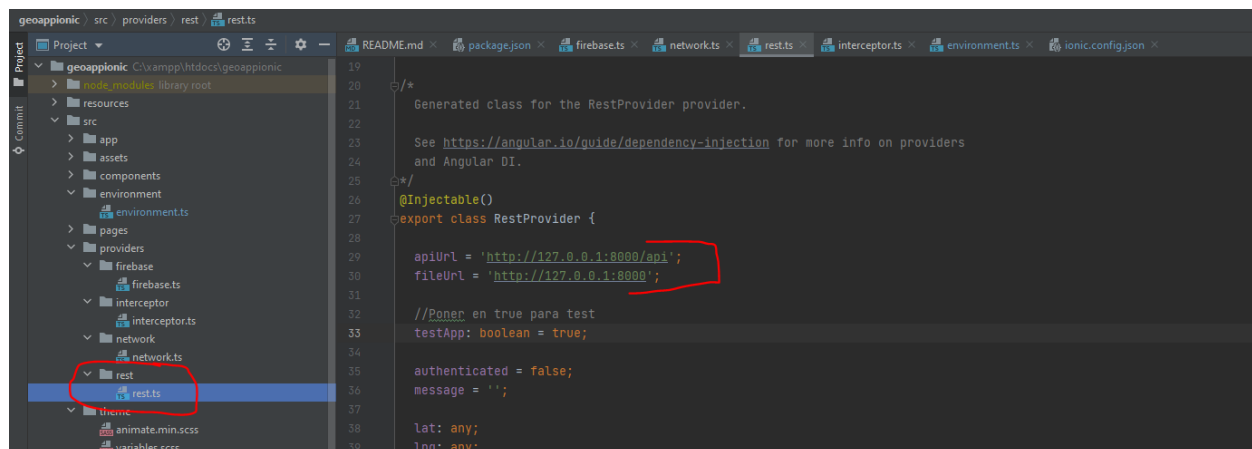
geoappionic 〉 src 〉 providers 〉 rest 〉 rest.ts

Project ▾

Project
Commit

geoappionic C:\xampp\htdocs\geoappionic
node_modules library root
resources
src
app
assets
components
environment
environment.ts
pages
providers
firebase
firebase.ts
interceptor
interceptor.ts
network
network.ts
rest
rest.ts
theme
animate.min.scss
variables.scss

README.md × package.json × firebase.ts × network.ts × rest.ts × interceptor.ts × environment.ts × ionic.config.json ×

19
20 /*
21 Generated class for the RestProvider provider.
22
23 See https://angular.io/guide/dependency-injection for more info on providers
24 and Angular DI.
25 */
26 @Injectable()
27 export class RestProvider {
28
29 apiUrl = 'http://127.0.0.1:8000/api';
30 fileUrl = 'http://127.0.0.1:8000';
31
32 //Poner en true para test
33 testApp: boolean = true;
34
35 authenticated = false;
36 message = '';
37
38 lat: any;
39 lng: any;